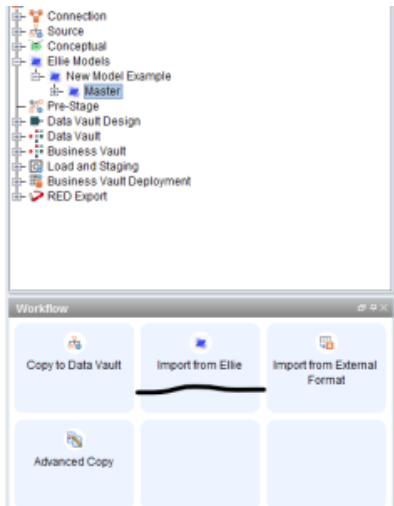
Connection
Source
Conceptual
Ellie Models
New Model Example
Master
Pre-Stage
Data Vault Design
Data Vault
Business Vault
Load and Staging
Business Vault Deployment
RED Export

Workflow

Copy to Data Vault

Import from Ellie

Import from External Format

Advanced Copy